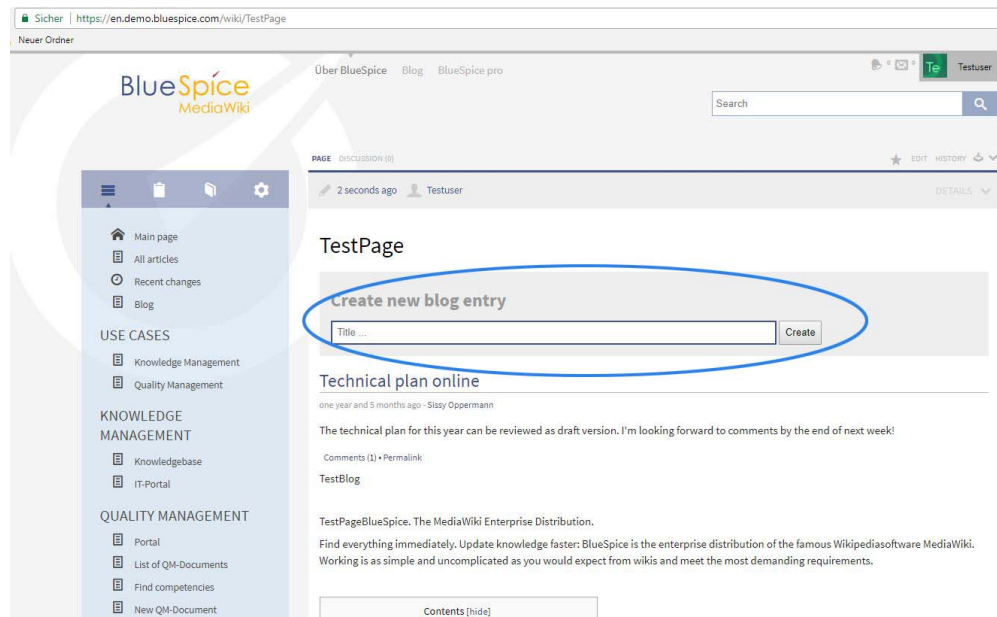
Sicher | https://en.demo.bluespice.com/wiki/TestPage

Neuer Ordner

BlueSpice MediaWiki

Über BlueSpice Blog BlueSpice pro

Te Testuser

Search

PAGE DISCUSSION (0)

EDIT HISTORY

2 seconds ago Testuser

DETAILS

Main page
All articles
Recent changes
Blog

USE CASES

Knowledge Management
Quality Management

KNOWLEDGE MANAGEMENT

Knowledgebase
IT-Portal

QUALITY MANAGEMENT

Portal
List of QM-Documents
Find competencies
New QM-Document

TestPage

Create new blog entry

Title ...

Create

Technical plan online

one year and 5 months ago - Sissy Oppermann

The technical plan for this year can be reviewed as draft version. I'm looking forward to comments by the end of next week!

Comments (1) • Permalink

TestBlog

TestPageBlueSpice. The MediaWiki Enterprise Distribution.

Find everything immediately. Update knowledge faster: BlueSpice is the enterprise distribution of the famous Wikipediasoftware MediaWiki. Working is as simple and uncomplicated as you would expect from wikis and meet the most demanding requirements.

Contents [hide]